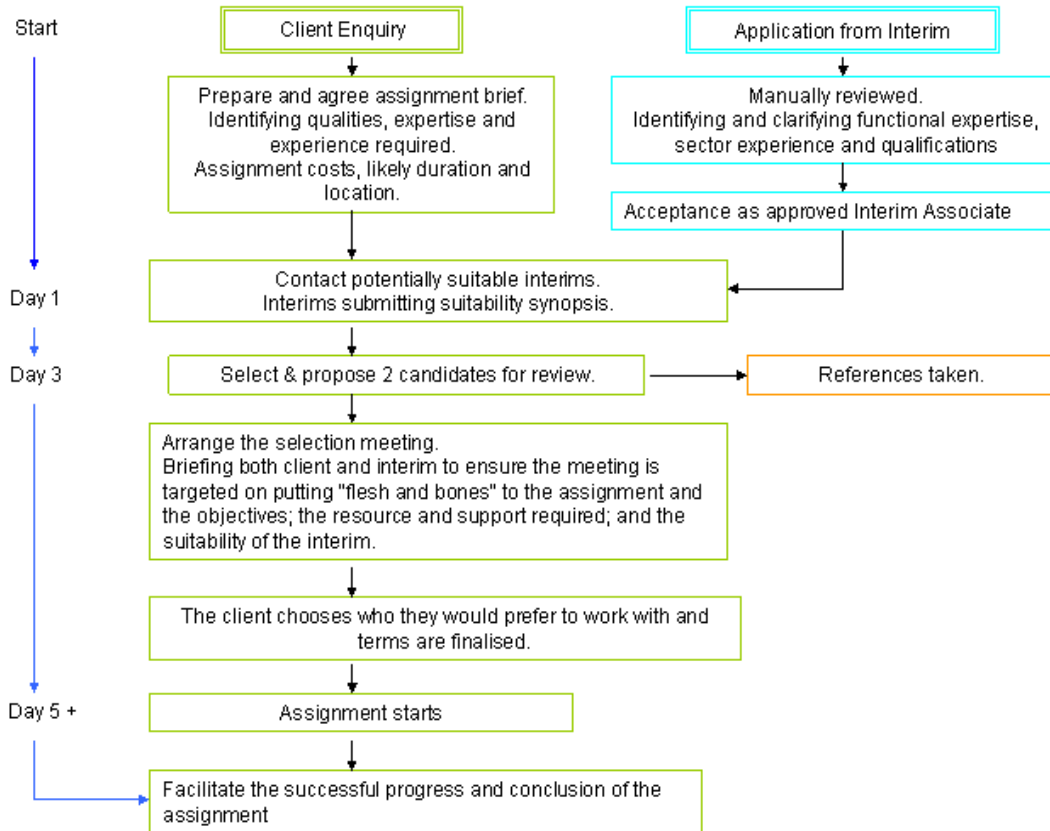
Start

Client Enquiry

Application from Interim

Prepare and agree assignment brief. Identifying qualities, expertise and experience required. Assignment costs, likely duration and location.

Manually reviewed. Identifying and clarifying functional expertise, sector experience and qualifications

Acceptance as approved Interim Associate

Day 1

Contact potentially suitable interims. Interims submitting suitability synopsis.

Day 3

Select & propose 2 candidates for review.

References taken.

Arrange the selection meeting.
Briefing both client and interim to ensure the meeting is targeted on putting "flesh and bones" to the assignment and the objectives; the resource and support required; and the suitability of the interim.

The client chooses who they would prefer to work with and terms are finalised.

Day 5 +

Assignment starts

Facilitate the successful progress and conclusion of the assignment